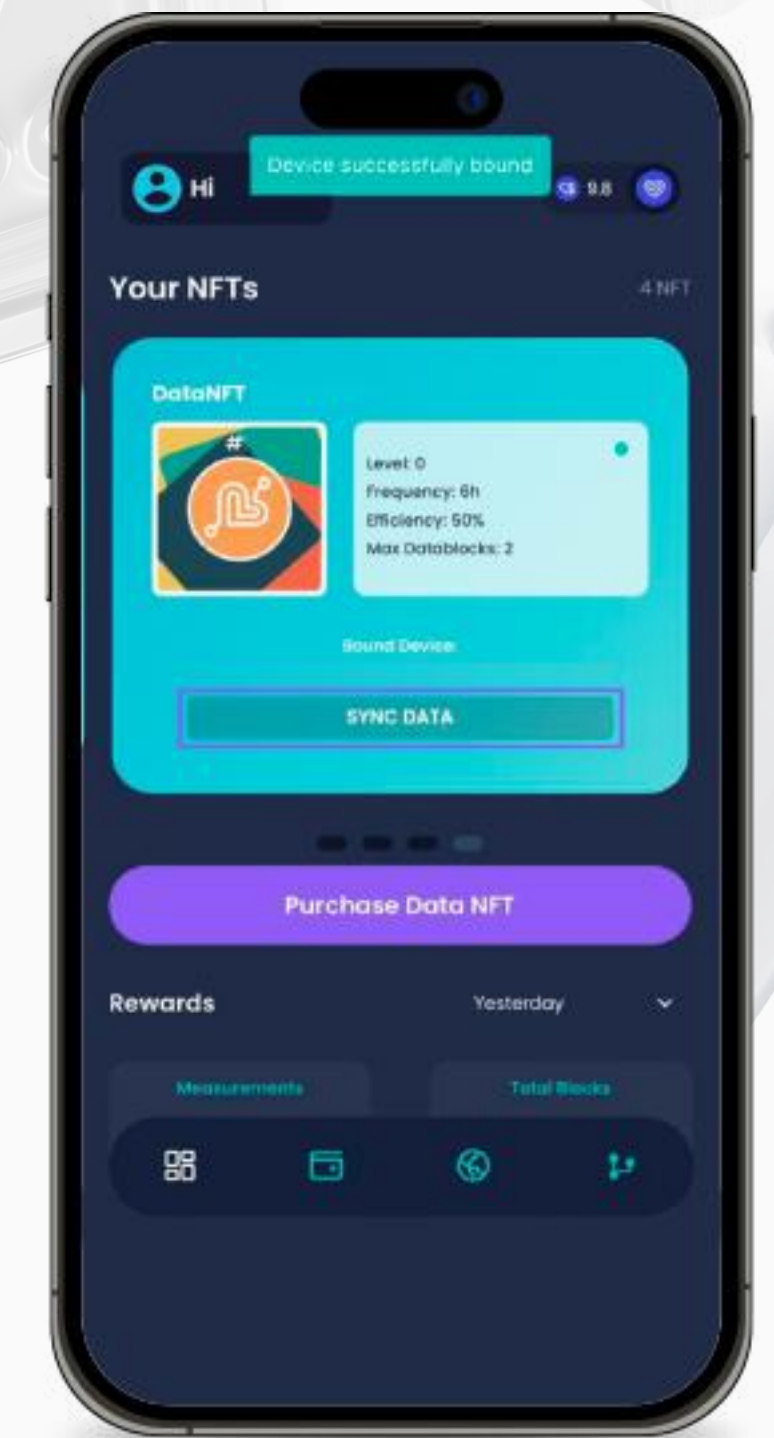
Hi

Device successfully bound

9.8

Your NFTs

4 NFT

DataNFT

#

Level: 0
Frequency: 6h
Efficiency: 50%
Max Datablocks: 2

Bound Device:

SYNC DATA

Purchase Data NFT

Rewards

Yesterday

Measurements

Total Blocks